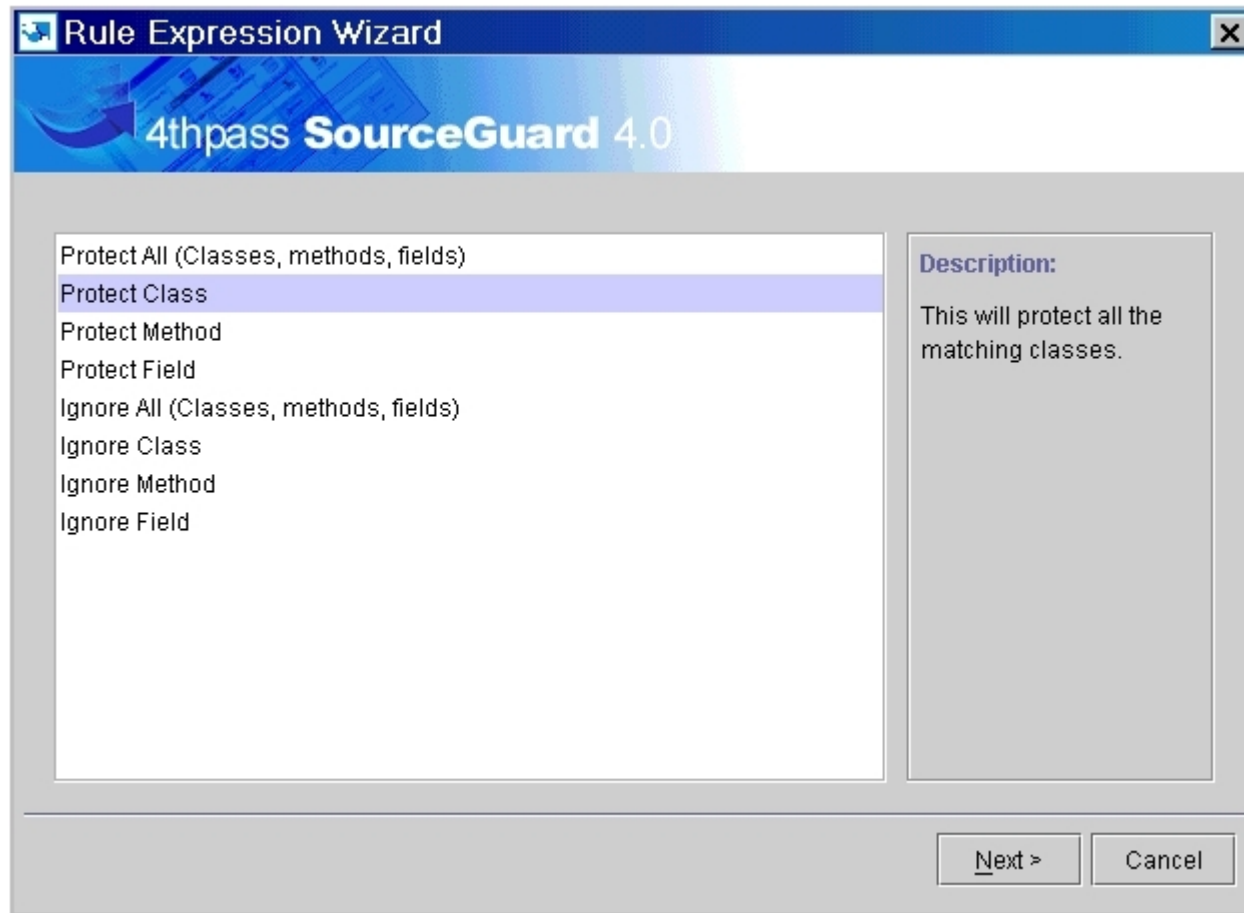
Rule Expression Wizard

4thpass SourceGuard 4.0

Protect All (Classes, methods, fields)
Protect Class
Protect Method
Protect Field
Ignore All (Classes, methods, fields)
Ignore Class
Ignore Method
Ignore Field

Description:

This will protect all the matching classes.

Next >

Cancel